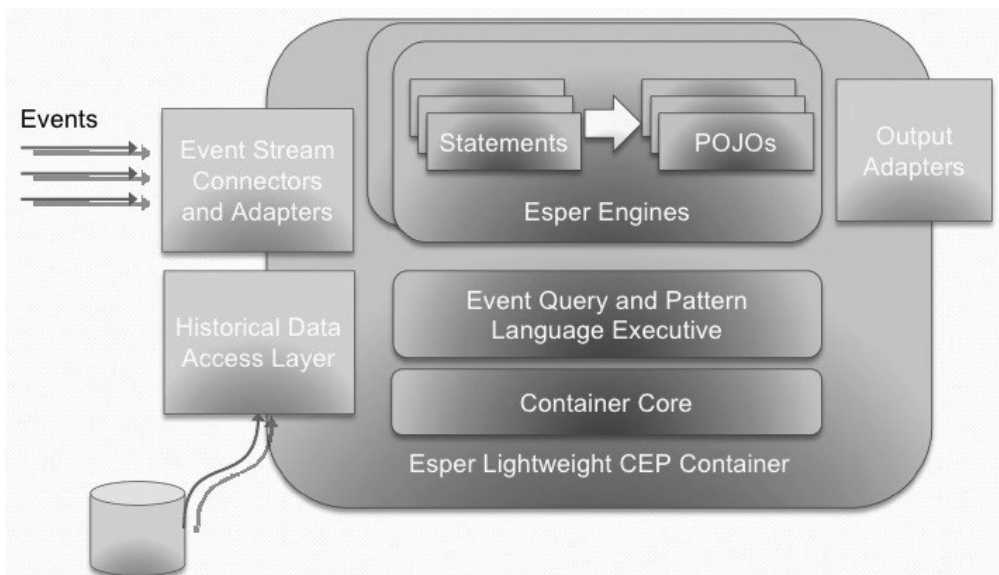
Events

Event Stream Connectors and Adapters

Historical Data Access Layer

Statements

POJOs

Esper Engines

Output Adapters

Event Query and Pattern Language Executive

Container Core

Esper Lightweight CEP Container